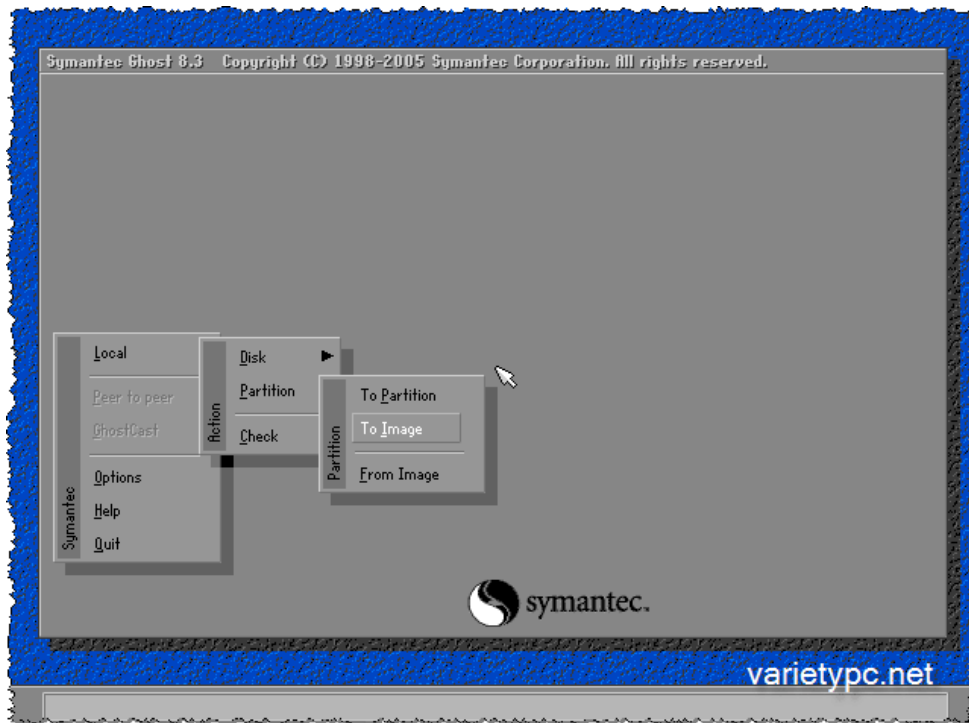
Symantec Ghost 8.3 Copyright (C) 1998-2005 Symantec Corporation. All rights reserved.

Symantec
Local
Peer to peer
GhostCast
Options
Help
Quit

Action
Disk
Partition
Check

Partition
To Partition
To Image
From Image

symantec.

varietypc.net